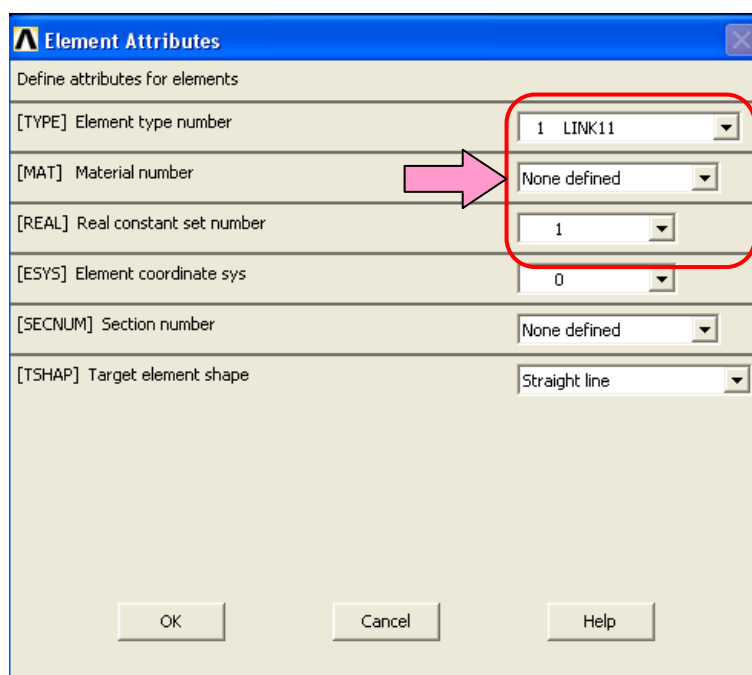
Element Attributes

Define attributes for elements

[TYPE] Element type number
1 LINK11

[MAT] Material number
None defined

[REAL] Real constant set number
1

[ESYS] Element coordinate sys
0

[SECNUM] Section number
None defined

[TSHAP] Target element shape
Straight line

OK
Cancel
Help